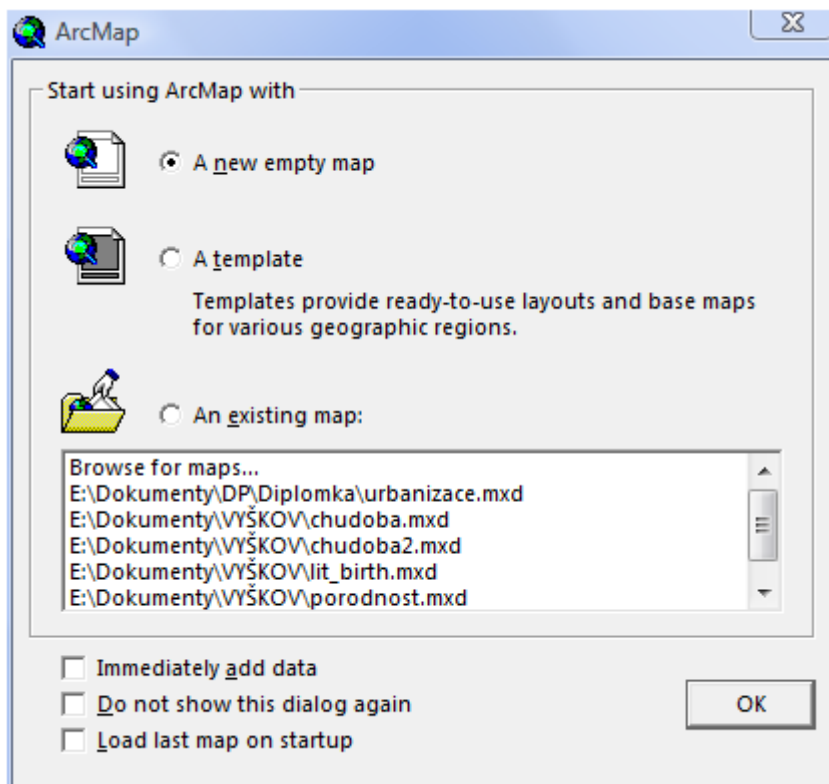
ArcMap

Start using ArcMap with

A new empty map

A template

Templates provide ready-to-use layouts and base maps for various geographic regions.

An existing map:

Browse for maps...
E:\Dokumenty\DP\Diplomka\urbanizace.mxd
E:\Dokumenty\VYŠKOV\chudoba.mxd
E:\Dokumenty\VYŠKOV\chudoba2.mxd
E:\Dokumenty\VYŠKOV\lit_birth.mxd
E:\Dokumenty\VYŠKOV\porodnost.mxd

Immediately add data
Do not show this dialog again
Load last map on startup

OK